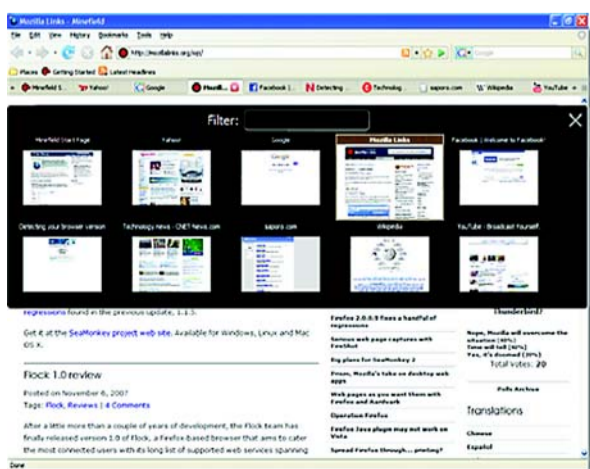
Mozilla Links - Minefield
File Edit View History Bookmarks Tools Help
http://mozillalinks.org/wp/
Google
Places Getting Started Latest Headlines
Minefield S... Yahoo! Google Mozill... Facebook |... Detecting ... Technolog... sapora.com Wikipedia YouTube

Filter:

Minefield Start Page
Yahoo!
Google
Mozilla Links
Facebook | Welcome to Facebook!
Detecting your browser version
Technology news - CNET News.com
sapora.com
Wikipedia
YouTube - Broadcast Yourself.

regressions found in the previous update, 1.1.5.

Get it at the SeaMonkey project web site. Available for Windows, Linux and Mac OS X.

Flock 1.0 review

Posted on November 6, 2007
Tags: Flock, Reviews | 4 Comments

After a little more than a couple of years of development, the Flock team has finally released version 1.0 of Flock, a Firefox-based browser that aims to cater the most connected users with its long list of supported web services spanning

Firefox 2.0.0.9 fixes a handful of regressions
Serious web page captures with Fireshot
Big plans for SeaMonkey 2
Prism, Mozilla's take on desktop web apps
Web pages as you want them with Firefox and Aardvark
Operation Firefox
Firefox Java plugin may not work on Vista
Spread Firefox through... posting?

Thunderbird?
Nope, Mozilla will overcome the situation (60%)
Surely Mozilla will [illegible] (30%)
Yes, it's doomed (10%)
Total votes: 20
Polls Archive
Translations
Chinese
Español

Done